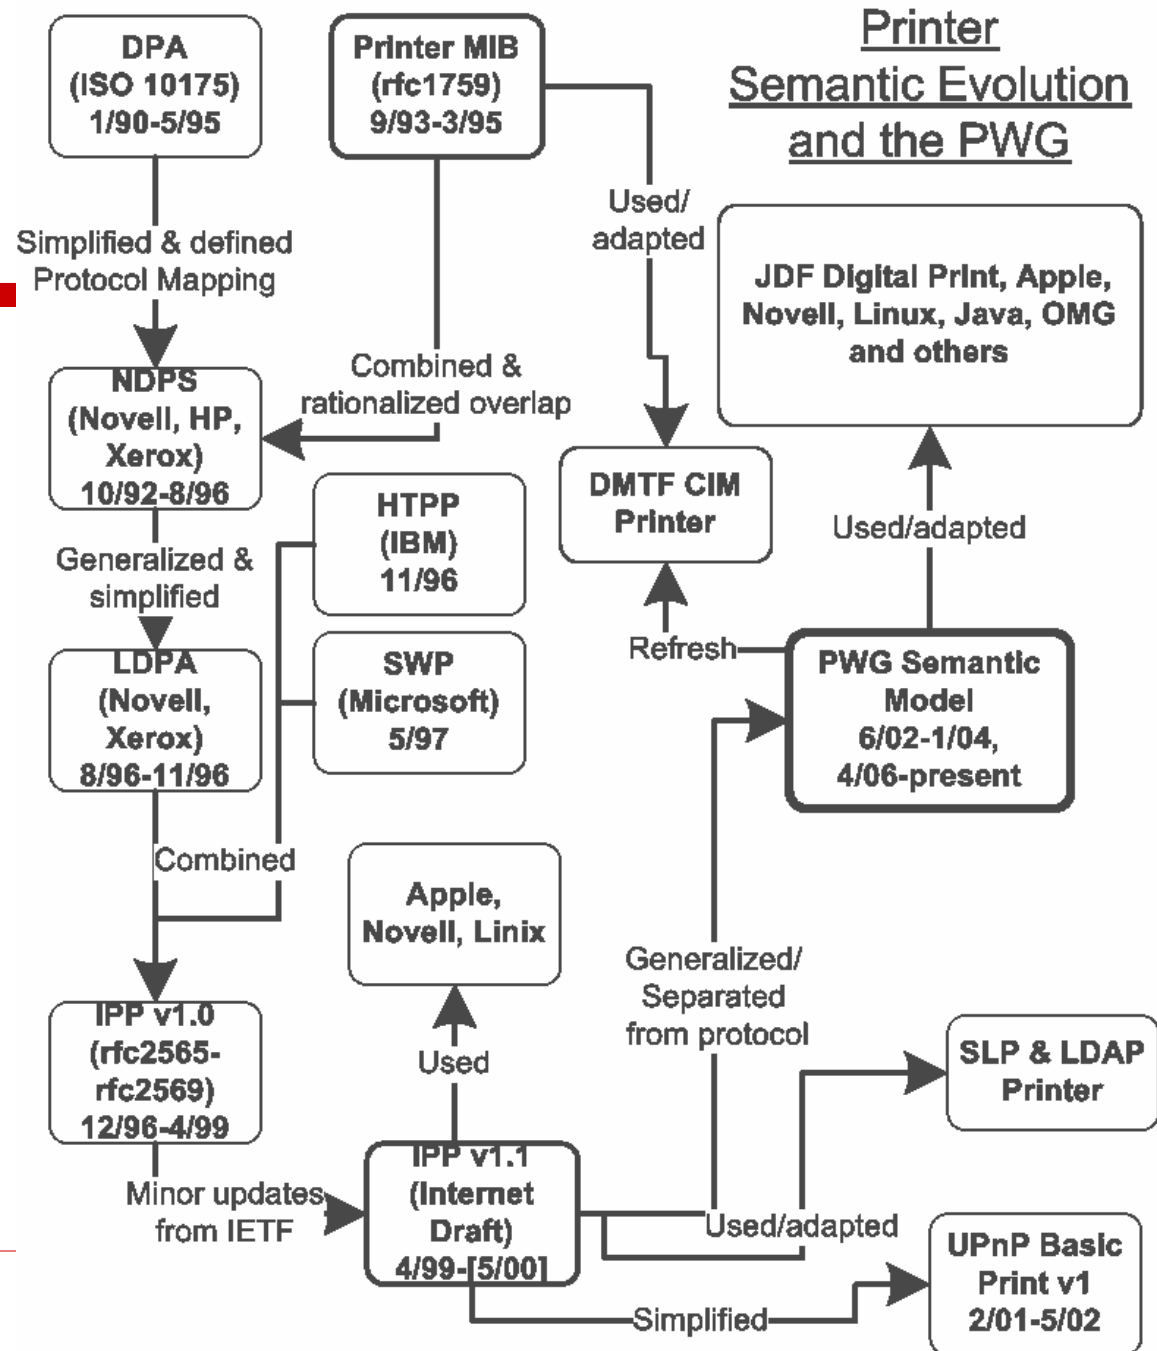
Printer Semantic Evolution and the PWG

DPA (ISO 10175) 1/90-5/95

Printer MIB (rfc1759) 9/93-3/95

Used/ adapted

Simplified & defined Protocol Mapping

JDF Digital Print, Apple, Novell, Linux, Java, OMG and others

Combined & rationalized overlap

NDPS (Novell, HP, Xerox) 10/92-8/96

DMTF CIM Printer

HTPP (IBM) 11/96

Used/adapted

Generalized & simplified

SWP (Microsoft) 5/97

Refresh

PWG Semantic Model 6/02-1/04, 4/06-present

LDPA (Novell, Xerox) 8/96-11/96

Combined

Apple, Novell, Linix

Generalized/ Separated from protocol

IPP v1.0 (rfc2565-rfc2569) 12/96-4/99

Used

SLP & LDAP Printer

Minor updates from IETF

IPP v1.1 (Internet Draft) 4/99-[5/00]

Used/adapted

UPnP Basic Print v1 2/01-5/02

Simplified